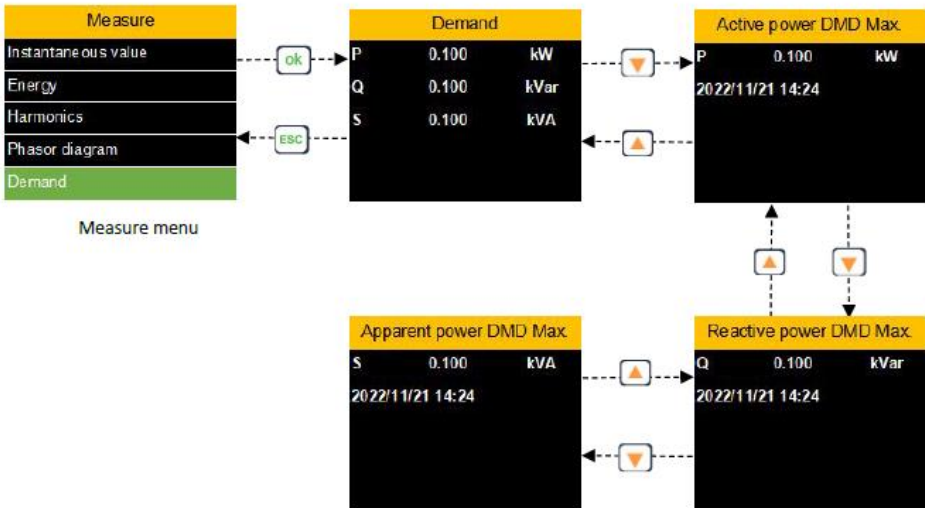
Measure
Instantaneous value
Energy
Harmonics
Phasor diagram
Demand

Measure menu

ok

ESC

Demand
P 0.100 kW
Q 0.100 kVar
S 0.100 kVA

Active power DMD Max.
P 0.100 kW
2022/11/21 14:24

Reactive power DMD Max.
Q 0.100 kVar
2022/11/21 14:24

Apparent power DMD Max.
S 0.100 kVA
2022/11/21 14:24